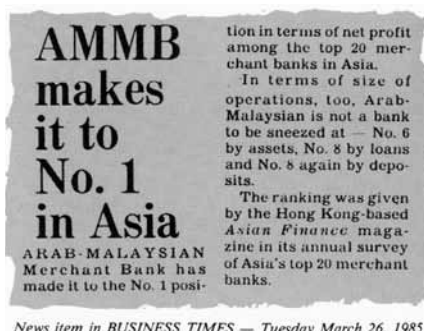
AMMB makes it to No. 1 in Asia

ARAB-MALAYSIAN Merchant Bank has made it to the No. 1 position in terms of net profit among the top 20 merchant banks in Asia.

In terms of size of operations, too, Arab-Malaysian is not a bank to be sneezed at — No. 6 by assets, No. 8 by loans and No. 8 again by deposits.

The ranking was given by the Hong Kong-based Asian Finance magazine in its annual survey of Asia's top 20 merchant banks.

News item in BUSINESS TIMES — Tuesday March 26, 1985